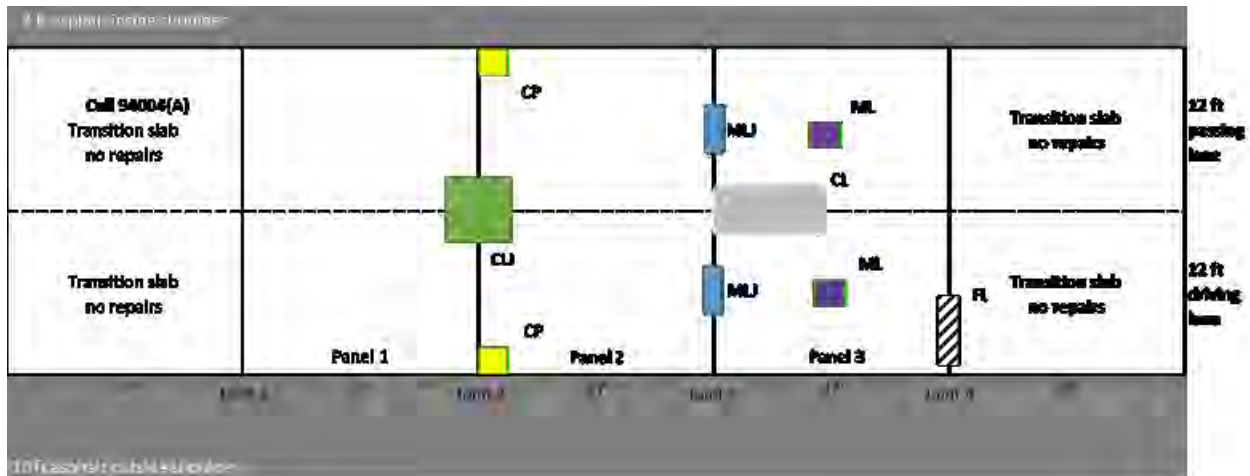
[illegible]

Cell 94004(A)
Transition slab
no repairs

CP

MLJ

ML

Transition slab
no repairs

12 ft
passing
lane

CL

Transition slab
no repairs

CLJ

MLJ

ML

FL

Transition slab
no repairs

12 ft
driving
lane

CP

Panel 1

Panel 2

Panel 3

Joint 1 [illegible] Joint 2 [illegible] Joint 3 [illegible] Joint 4 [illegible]

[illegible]